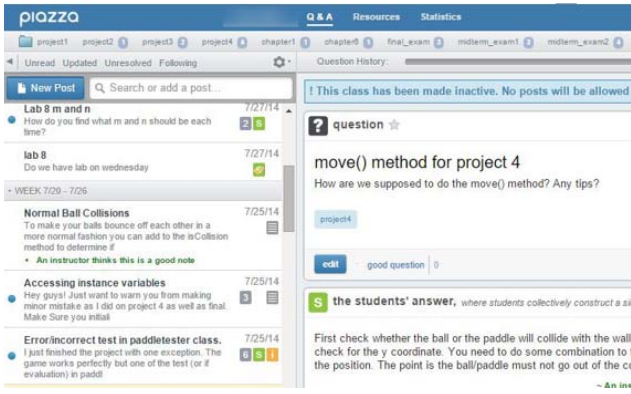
piazza Q & A Resources Statistics

project1 project2 1 project3 0 project4 0 chapter1 0 chapter6 0 final_exam 0 midterm_exam1 0 midterm_exam2 0

Unread Updated Unresolved Following

Question History:

New Post Search or add a post...

Lab 8 m and n
How do you find what m and n should be each time?
7/27/14
2 S

lab 8
Do we have lab on wednesday
7/27/14

WEEK 7/20 - 7/26

Normal Ball Collisions
To make your balls bounce off each other in a more normal fashion you can add the isCollision method to determine if
An instructor thinks this is a good note
7/25/14

Accessing instance variables
Hey guys! Just want to warn you from making minor mistake as I did on project 4 as well as final. Make Sure you initiali
7/25/14
3

Error/incorrect test in paddletester class.
I just finished the project with one exception. The game works perfectly but one of the test (or if evaluation) in paddl
7/25/14
6 S i

! This class has been made inactive. No posts will be allowed

? question

move() method for project 4
How are we supposed to do the move() method? Any tips?

project4

edit good question 0

S the students' answer, where students collectively construct a si

First check whether the ball or the paddle will collide with the wall check for the y coordinate. You need to do some combination to the position. The point is the ball/paddle must not go out of the co

~ An ins